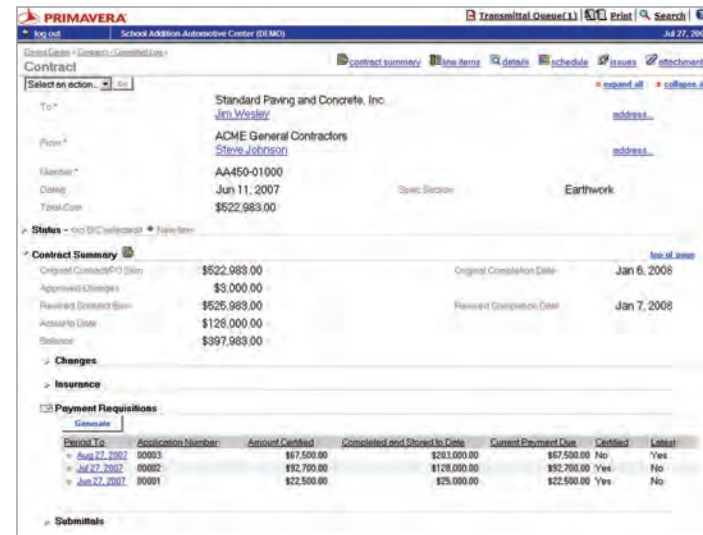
PRIMAVERA

Transmittal Queue(1) Print Search

log out School Addition Automotive Center (DEMO) Jul 27, 200

Control Center › Contracts › Committed Log ›

Contract

contract summary line items details schedule issues attachment

Select an action... Go

expand all collapse a

To* Standard Paving and Concrete, Inc.
Jim Wesley address...

From* ACME General Contractors
Steve Johnson address...

Number* AA450-01000

Dated Jun 11, 2007 Spec Section Earthwork

Total Cost $522,983.00

Status – no BIC selected New item

Contract Summary top of page

Original Contract/PO Sum $522,983.00 Original Completion Date Jan 6, 2008

Approved Changes $3,000.00

Revised Contract Sum $525,983.00 Revised Completion Date Jan 7, 2008

Actual to Date $128,000.00

Balance $397,983.00

Changes

Insurance

Payment Requisitions

Generate

| Period To | Application Number | Amount Certified | Completed and Stored to Date | Current Payment Due | Certified | Latest |
|---|---|---|---|---|---|---|
| Aug 27, 2007 | 00003 | $67,500.00 | $203,000.00 | $67,500.00 | No | Yes |
| Jul 27, 2007 | 00002 | $92,700.00 | $128,000.00 | $92,700.00 | Yes | No |
| Jun 27, 2007 | 00001 | $22,500.00 | $25,000.00 | $22,500.00 | Yes | No |

Submittals